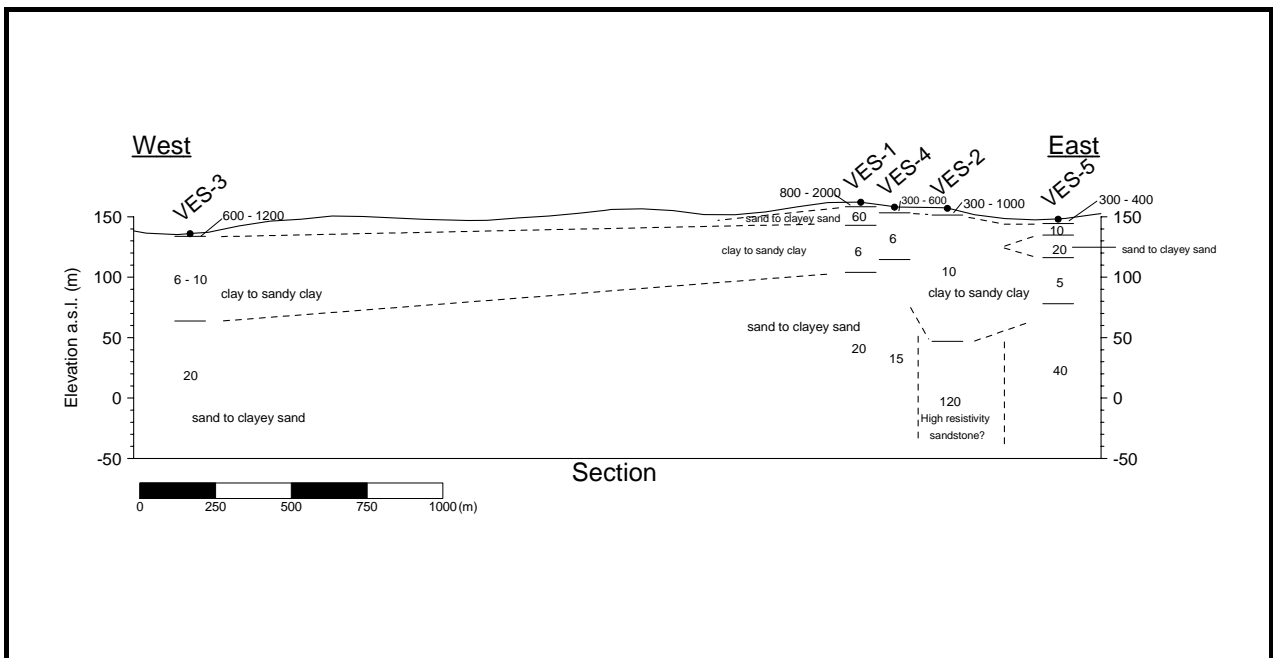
West

East

VES-3
600 - 1200

VES-1
800 - 2000

VES-4
300 - 600

VES-2
300 - 1000

VES-5
300 - 400

sand to clayey sand
60
6
clay to sandy clay
6

10
20
sand to clayey sand

6 - 10
clay to sandy clay

10
clay to sandy clay
5

sand to clayey sand
20
15

20

40

120
High resistivity sandstone?

sand to clayey sand

Elevation a.s.l. (m)
150
100
50
0
-50

150
100
50
0
-50

Section

0
250
500
750
1000 (m)